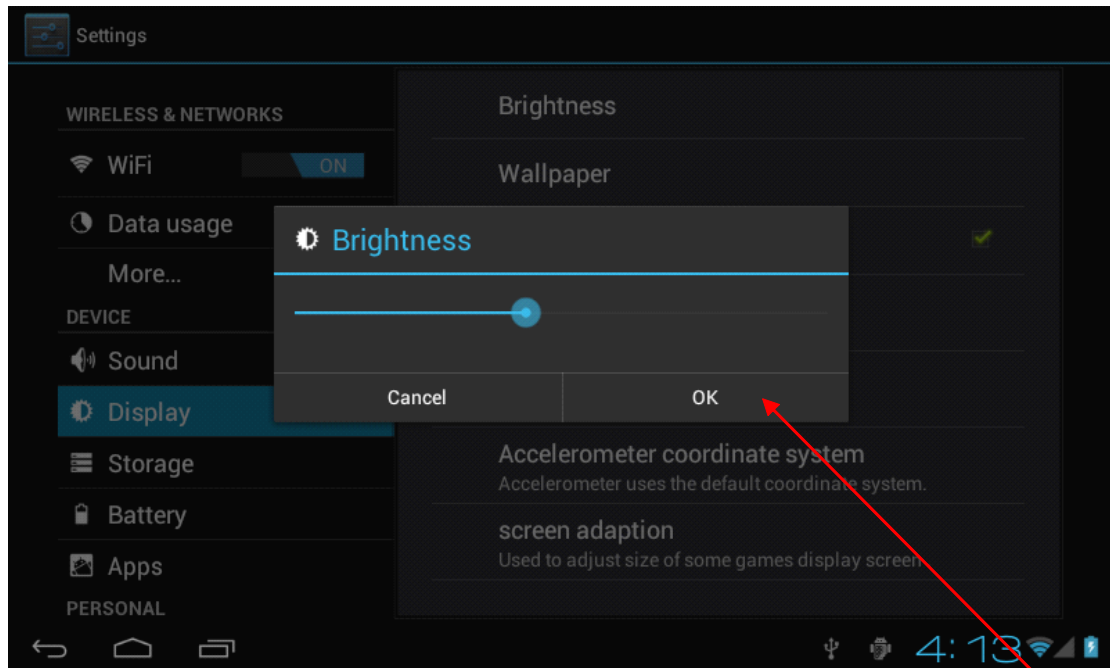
Settings

WIRELESS & NETWORKS

WiFi ON

Data usage

More...

DEVICE

Sound

Display

Storage

Battery

Apps

PERSONAL

Brightness

Wallpaper

Brightness

Cancel

OK

Accelerometer coordinate system

Accelerometer uses the default coordinate system.

screen adaption

Used to adjust size of some games display screen

4:13